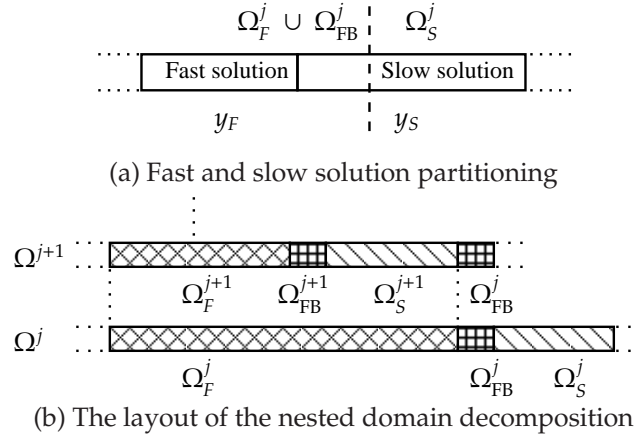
$\Omega_F^j \cup \Omega_{FB}^j$ $\Omega_S^j$

Fast solution

Slow solution

$y_F$ $y_S$

(a) Fast and slow solution partitioning

$\Omega^{j+1}$

$\Omega_F^{j+1}$ $\Omega_{FB}^{j+1}$ $\Omega_S^{j+1}$ $\Omega_{FB}^j$

$\Omega^j$

$\Omega_F^j$ $\Omega_{FB}^j$ $\Omega_S^j$

(b) The layout of the nested domain decomposition